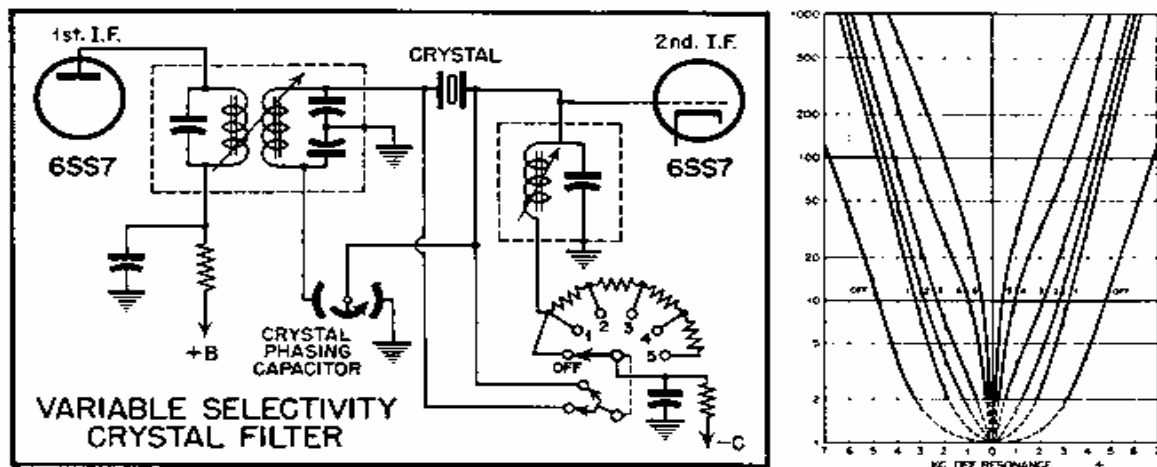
1st. I.F.

CRYSTAL

2nd. I.F.

6SS7

6SS7

+B

CRYSTAL PHASING CAPACITOR

1 2 3 4 5

OFF

-C

VARIABLE SELECTIVITY CRYSTAL FILTER

1000
500
200
100
50
20
10
5
2
1

OFF

OFF

7 6 5 4 3 2 1 0 1 2 3 4 5 6 7

KC. OFF RESONANCE

+